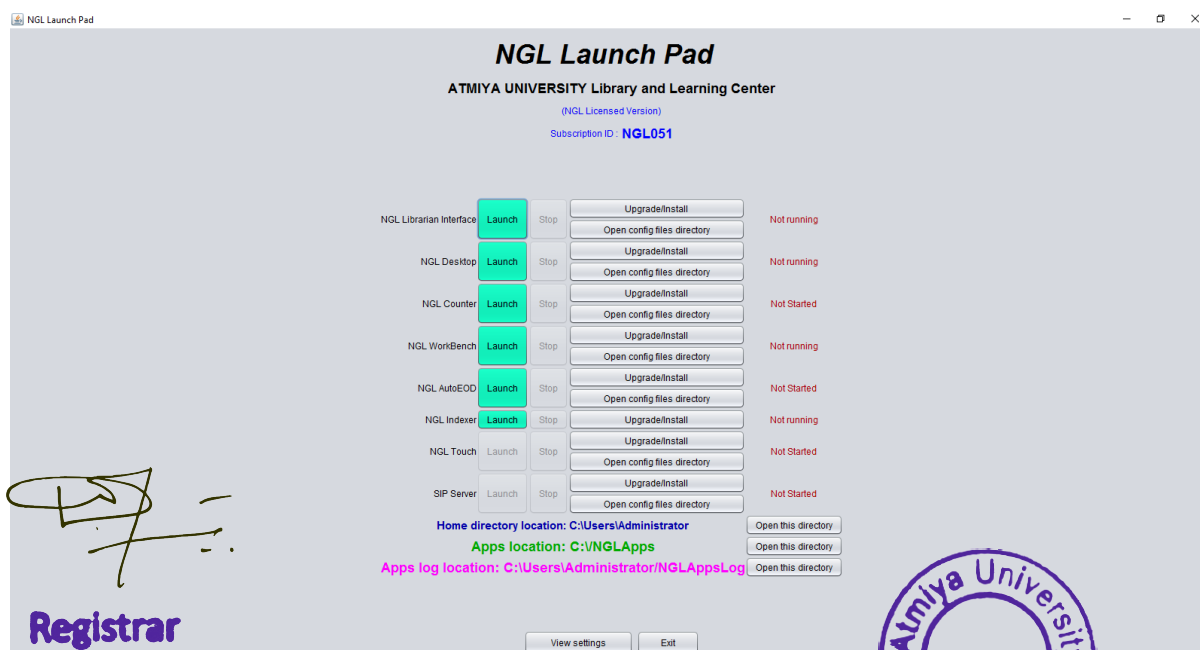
NGL Launch Pad

NGL Launch Pad

ATMIYA UNIVERSITY Library and Learning Center

(NGL Licensed Version)

Subscription ID : NGL051

| | | | | |
|---|---|---|---|---|
| NGL Librarian Interface | Launch | Stop | Upgrade/Install<br>Open config files directory | Not running |
| NGL Desktop | Launch | Stop | Upgrade/Install<br>Open config files directory | Not running |
| NGL Counter | Launch | Stop | Upgrade/Install<br>Open config files directory | Not Started |
| NGL WorkBench | Launch | Stop | Upgrade/Install<br>Open config files directory | Not running |
| NGL AutoEOD | Launch | Stop | Upgrade/Install<br>Open config files directory | Not Started |
| NGL Indexer | Launch | Stop | Upgrade/Install | Not running |
| NGL Touch | Launch | Stop | Upgrade/Install<br>Open config files directory | Not Started |
| SIP Server | Launch | Stop | Upgrade/Install<br>Open config files directory | Not Started |

Home directory location: C:\Users\Administrator Open this directory

Apps location: C:\/NGLApps Open this directory

Apps log location: C:\Users\Administrator/NGLAppsLog Open this directory

Registrar

View settings Exit

Atmiya Universit